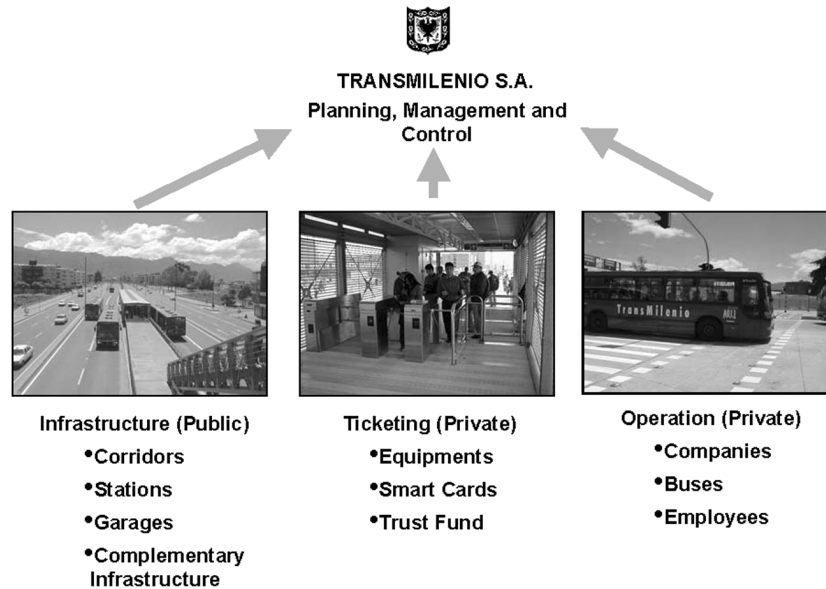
TRANSMILENIO S.A.
Planning, Management and Control

TransMilenio

Infrastructure (Public)
•Corridors
•Stations
•Garages
•Complementary Infrastructure

Ticketing (Private)
•Equipments
•Smart Cards
•Trust Fund

Operation (Private)
•Companies
•Buses
•Employees